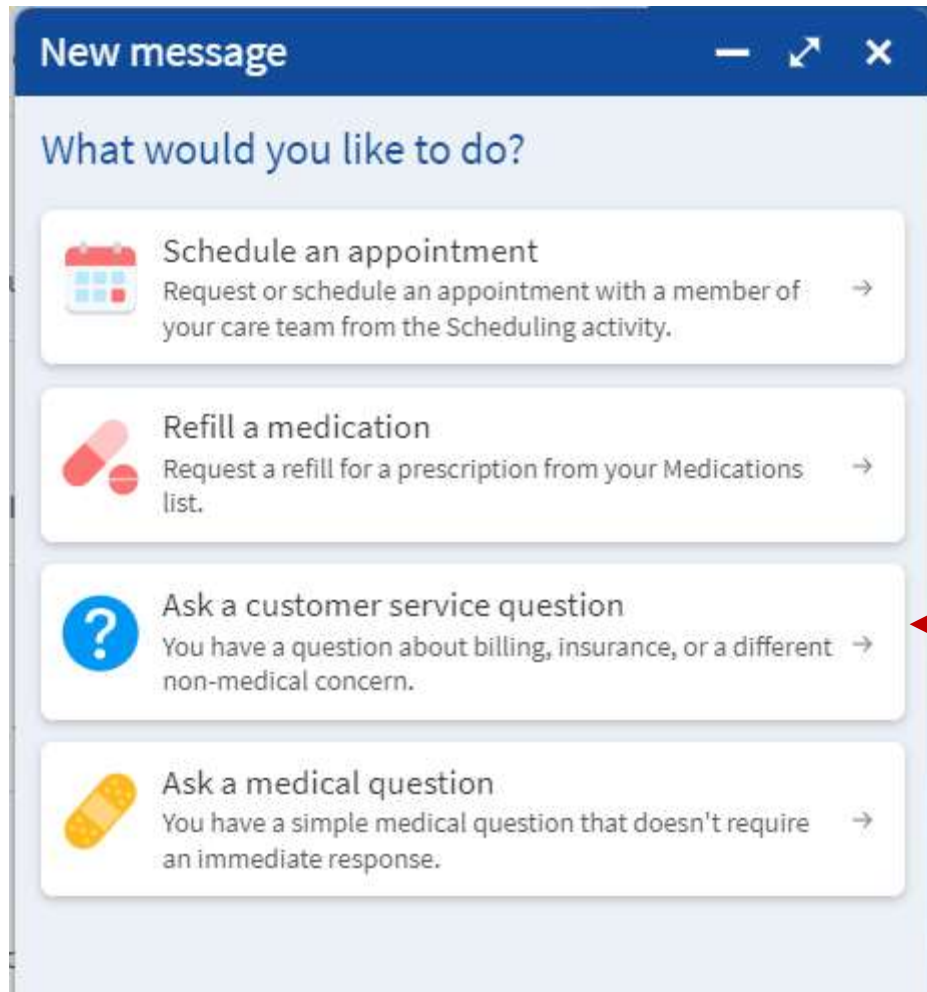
New message

What would you like to do?

Schedule an appointment
Request or schedule an appointment with a member of your care team from the Scheduling activity.

Refill a medication
Request a refill for a prescription from your Medications list.

Ask a customer service question
You have a question about billing, insurance, or a different non-medical concern.

Ask a medical question
You have a simple medical question that doesn't require an immediate response.